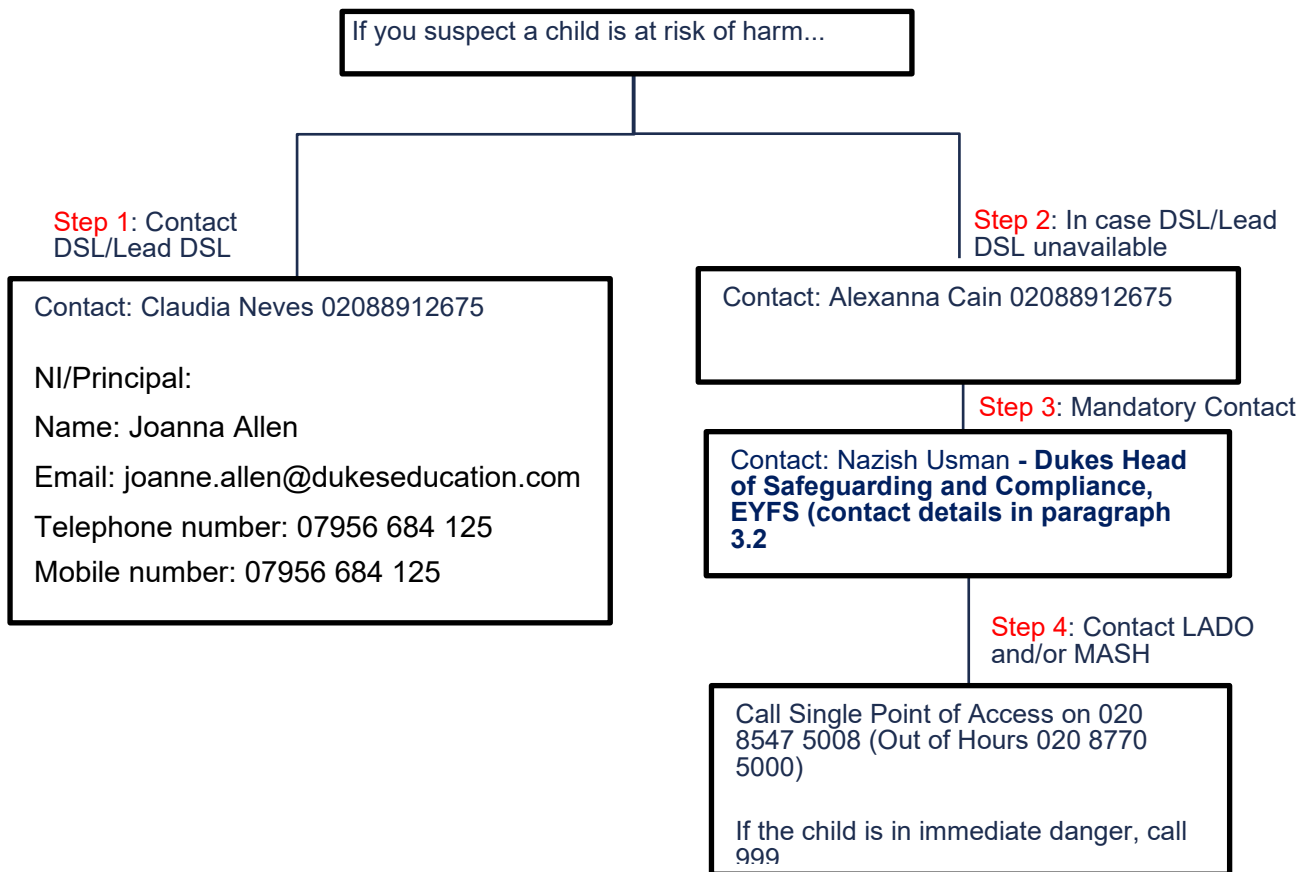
If you suspect a child is at risk of harm...

Step 1: Contact DSL/Lead DSL

Contact: Claudia Neves 02088912675

NI/Principal:

Name: Joanna Allen

Email: joanne.allen@dukeseducation.com

Telephone number: 07956 684 125

Mobile number: 07956 684 125

Step 2: In case DSL/Lead DSL unavailable

Contact: Alexanna Cain 02088912675

Step 3: Mandatory Contact

Contact: Nazish Usman **- Dukes Head of Safeguarding and Compliance, EYFS (contact details in paragraph 3.2**

Step 4: Contact LADO and/or MASH

Call Single Point of Access on 020 8547 5008 (Out of Hours 020 8770 5000)

If the child is in immediate danger, call 999